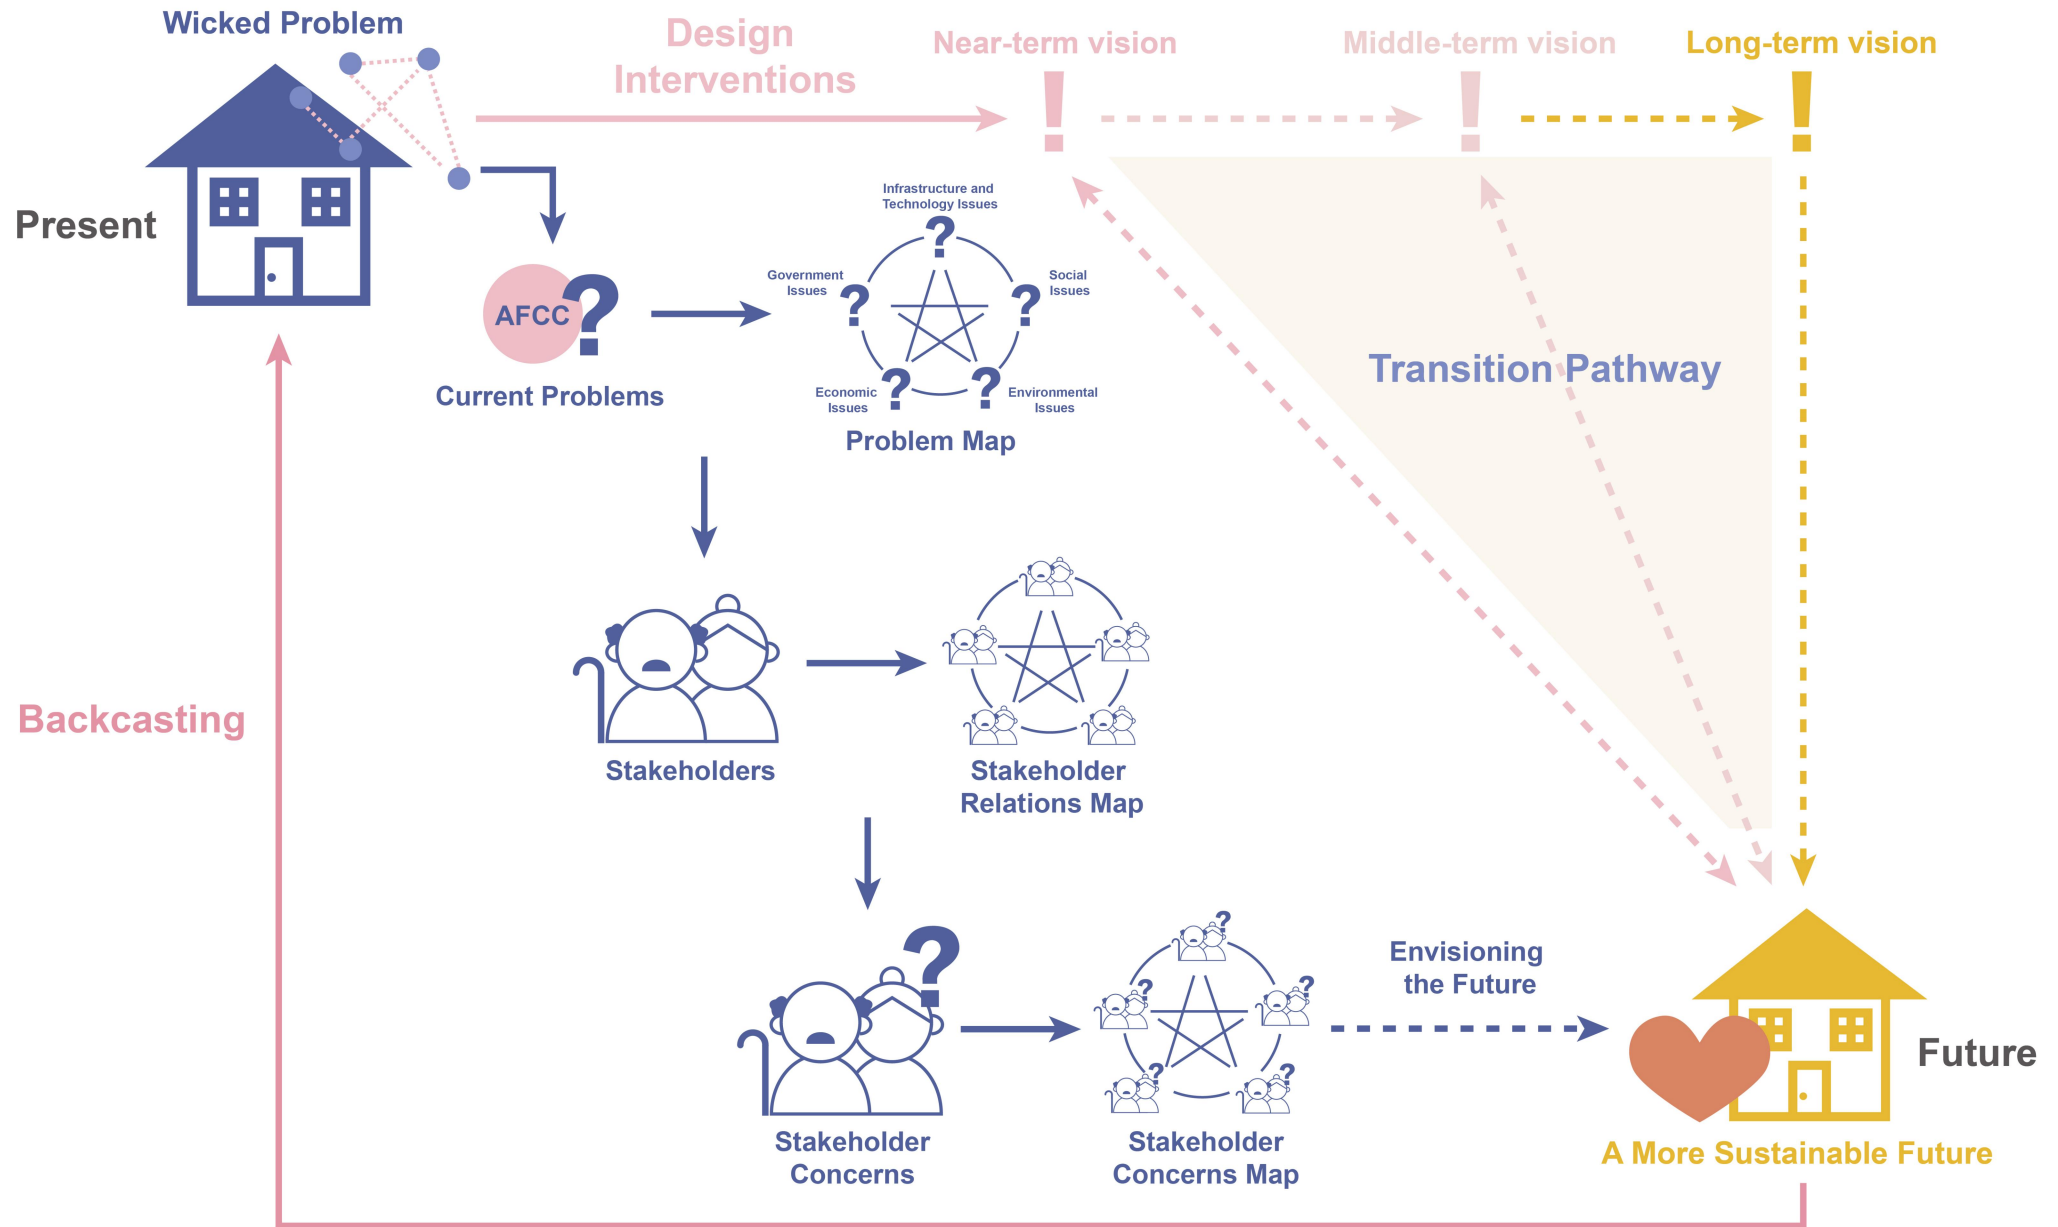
Wicked Problem

Design Interventions

Near-term vision

Middle-term vision

Long-term vision

Present

AFCC

Current Problems

Infrastructure and Technology Issues

Government Issues

Social Issues

Economic Issues

Environmental Issues

Problem Map

Transition Pathway

Backcasting

Stakeholders

Stakeholder Relations Map

Stakeholder Concerns

Stakeholder Concerns Map

Envisioning the Future

Future

A More Sustainable Future